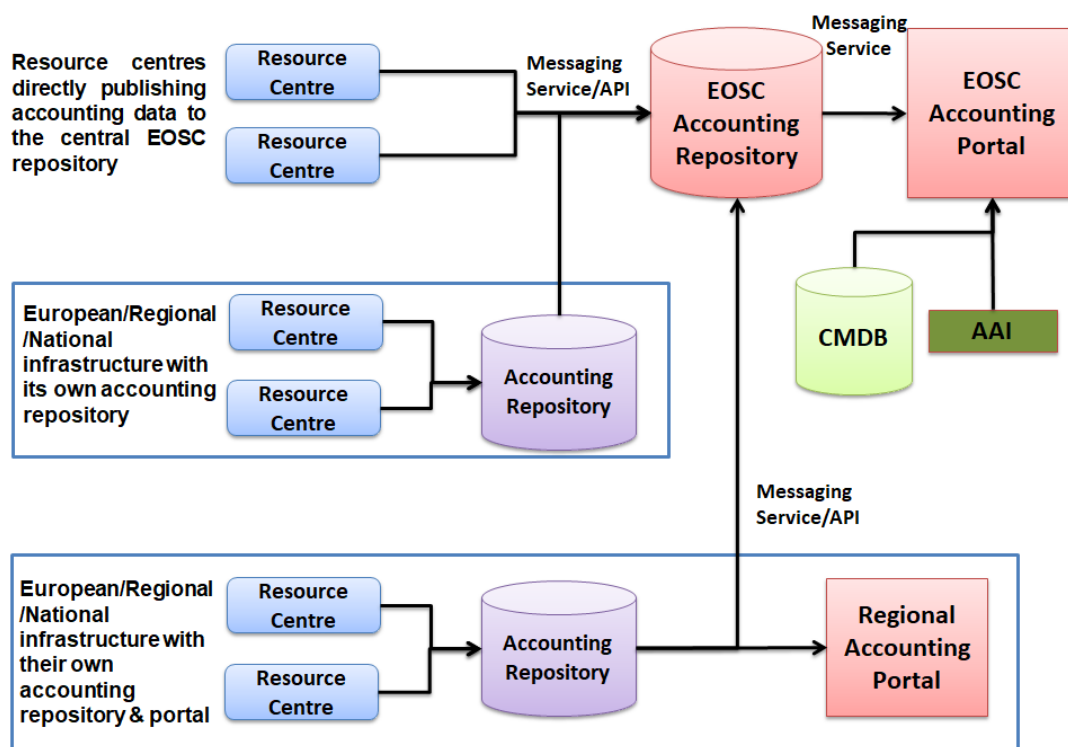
Resource centres directly publishing accounting data to the central EOSC repository

Resource Centre

Resource Centre

Messaging Service/API

EOSC Accounting Repository

Messaging Service

EOSC Accounting Portal

CMDB

AAI

European/Regional /National infrastructure with its own accounting repository

Resource Centre

Resource Centre

Accounting Repository

Messaging Service/API

European/Regional /National infrastructure with their own accounting repository & portal

Resource Centre

Resource Centre

Accounting Repository

Regional Accounting Portal